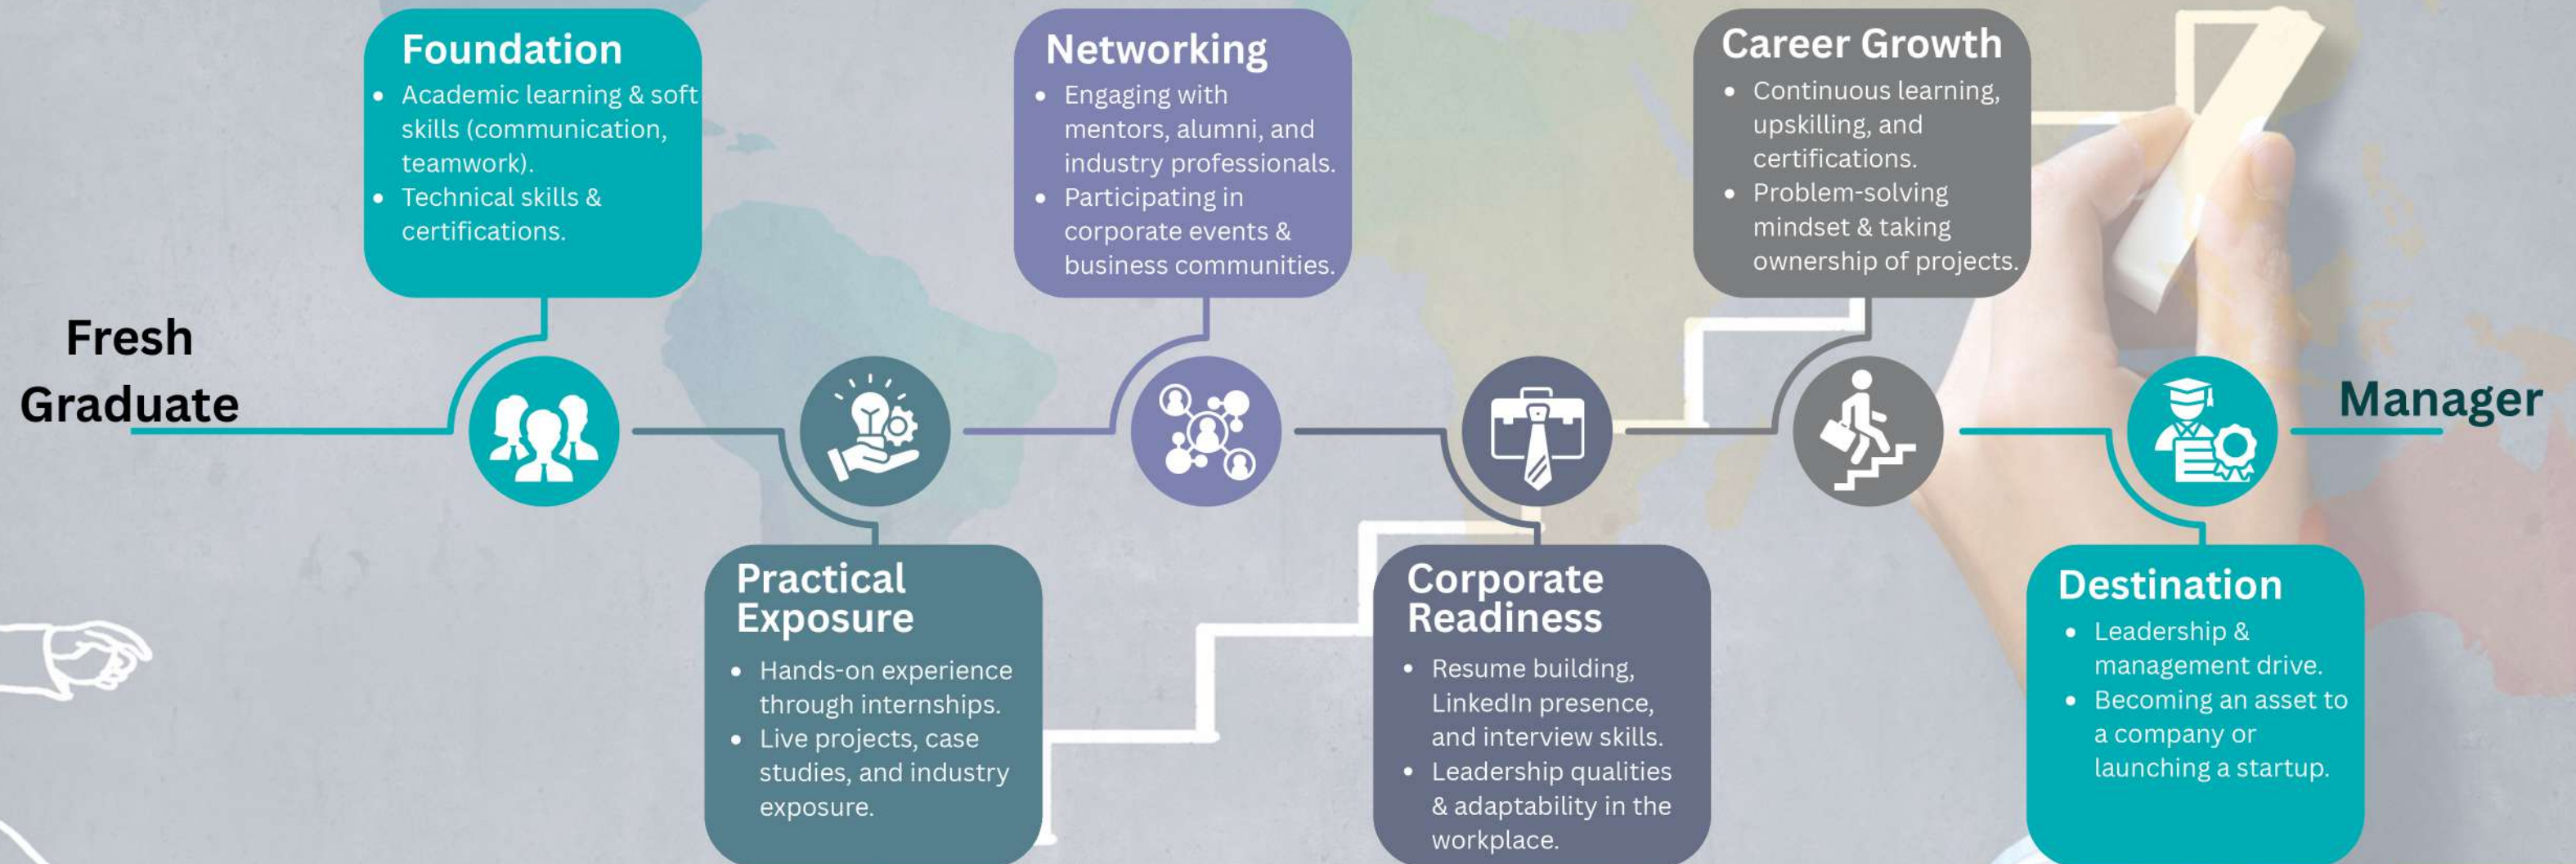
Fresh Graduate

Foundation
- Academic learning & soft skills (communication, teamwork).
- Technical skills & certifications.

Practical Exposure
- Hands-on experience through internships.
- Live projects, case studies, and industry exposure.

Networking
- Engaging with mentors, alumni, and industry professionals.
- Participating in corporate events & business communities.

Corporate Readiness
- Resume building, LinkedIn presence, and interview skills.
- Leadership qualities & adaptability in the workplace.

Career Growth
- Continuous learning, upskilling, and certifications.
- Problem-solving mindset & taking ownership of projects.

Destination
- Leadership & management drive.
- Becoming an asset to a company or launching a startup.

Manager